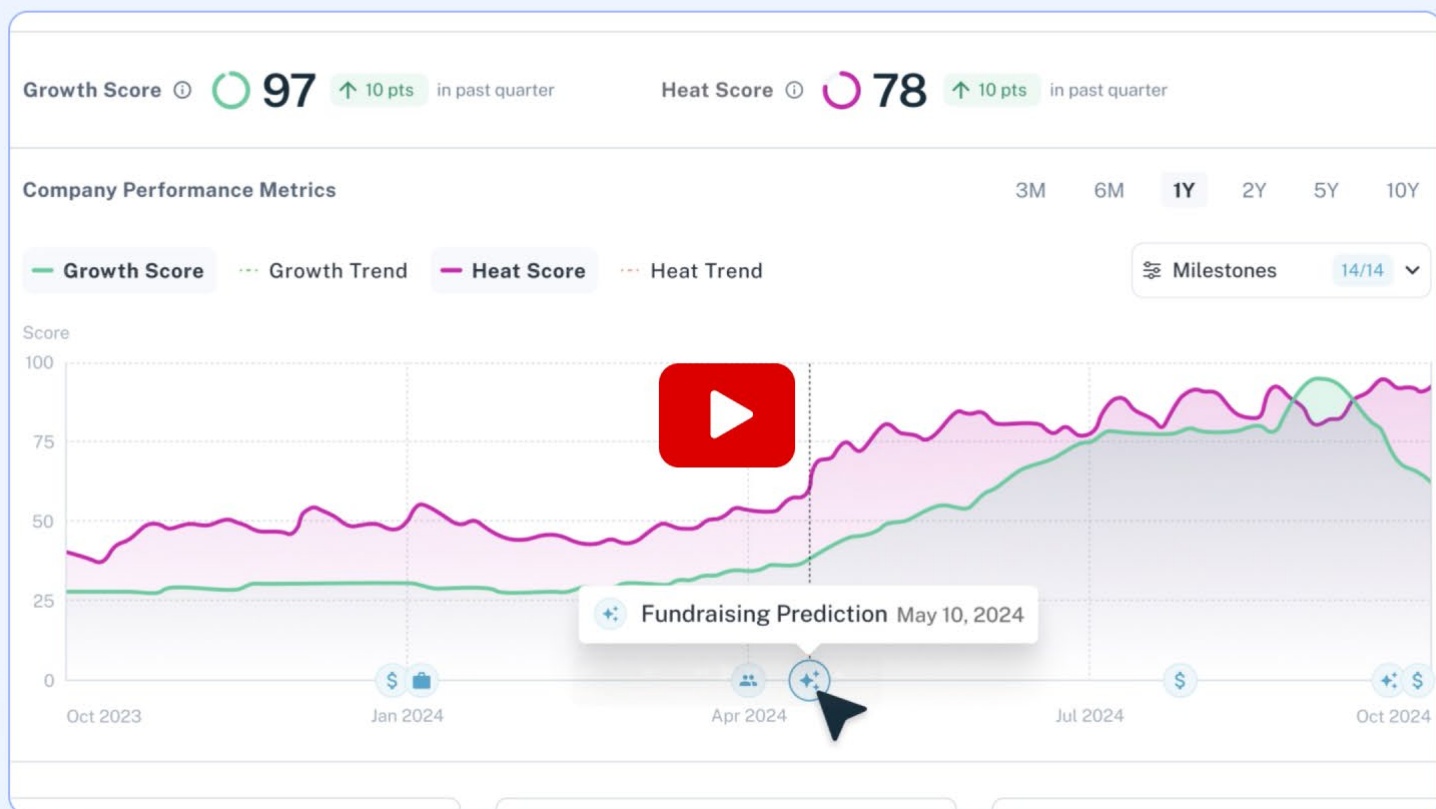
Growth Score ⓘ 97 ↑ 10 pts in past quarter

Heat Score ⓘ 78 ↑ 10 pts in past quarter

Company Performance Metrics

3M 6M 1Y 2Y 5Y 10Y

Growth Score Growth Trend Heat Score Heat Trend

Milestones 14/14

Score

100
75
50
25
0

Fundraising Prediction May 10, 2024

Oct 2023 Jan 2024 Apr 2024 Jul 2024 Oct 2024